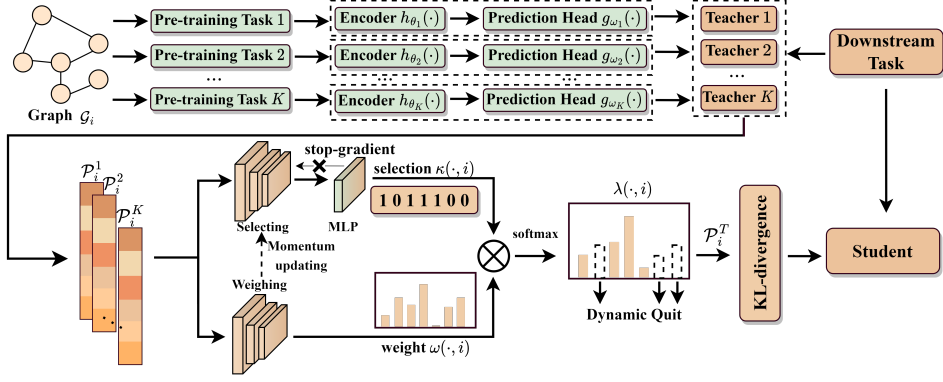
Graph $\mathcal{G}_i$

Pre-training Task 1
Pre-training Task 2
...
Pre-training Task $K$

Encoder $h_{\theta_1}(\cdot)$
Encoder $h_{\theta_2}(\cdot)$
...
Encoder $h_{\theta_K}(\cdot)$

Prediction Head $g_{\omega_1}(\cdot)$
Prediction Head $g_{\omega_2}(\cdot)$
...
Prediction Head $g_{\omega_K}(\cdot)$

Teacher 1
Teacher 2
...
Teacher $K$

Downstream Task

$\mathcal{P}_i^1$
$\mathcal{P}_i^2$
$\mathcal{P}_i^K$

stop-gradient
Selecting
MLP
Momentum updating
Weighing

selection $\kappa(\cdot, i)$
1 0 1 1 1 0 0

weight $\omega(\cdot, i)$

softmax

$\lambda(\cdot, i)$

Dynamic Quit

$\mathcal{P}_i^T$

KL-divergence

Student